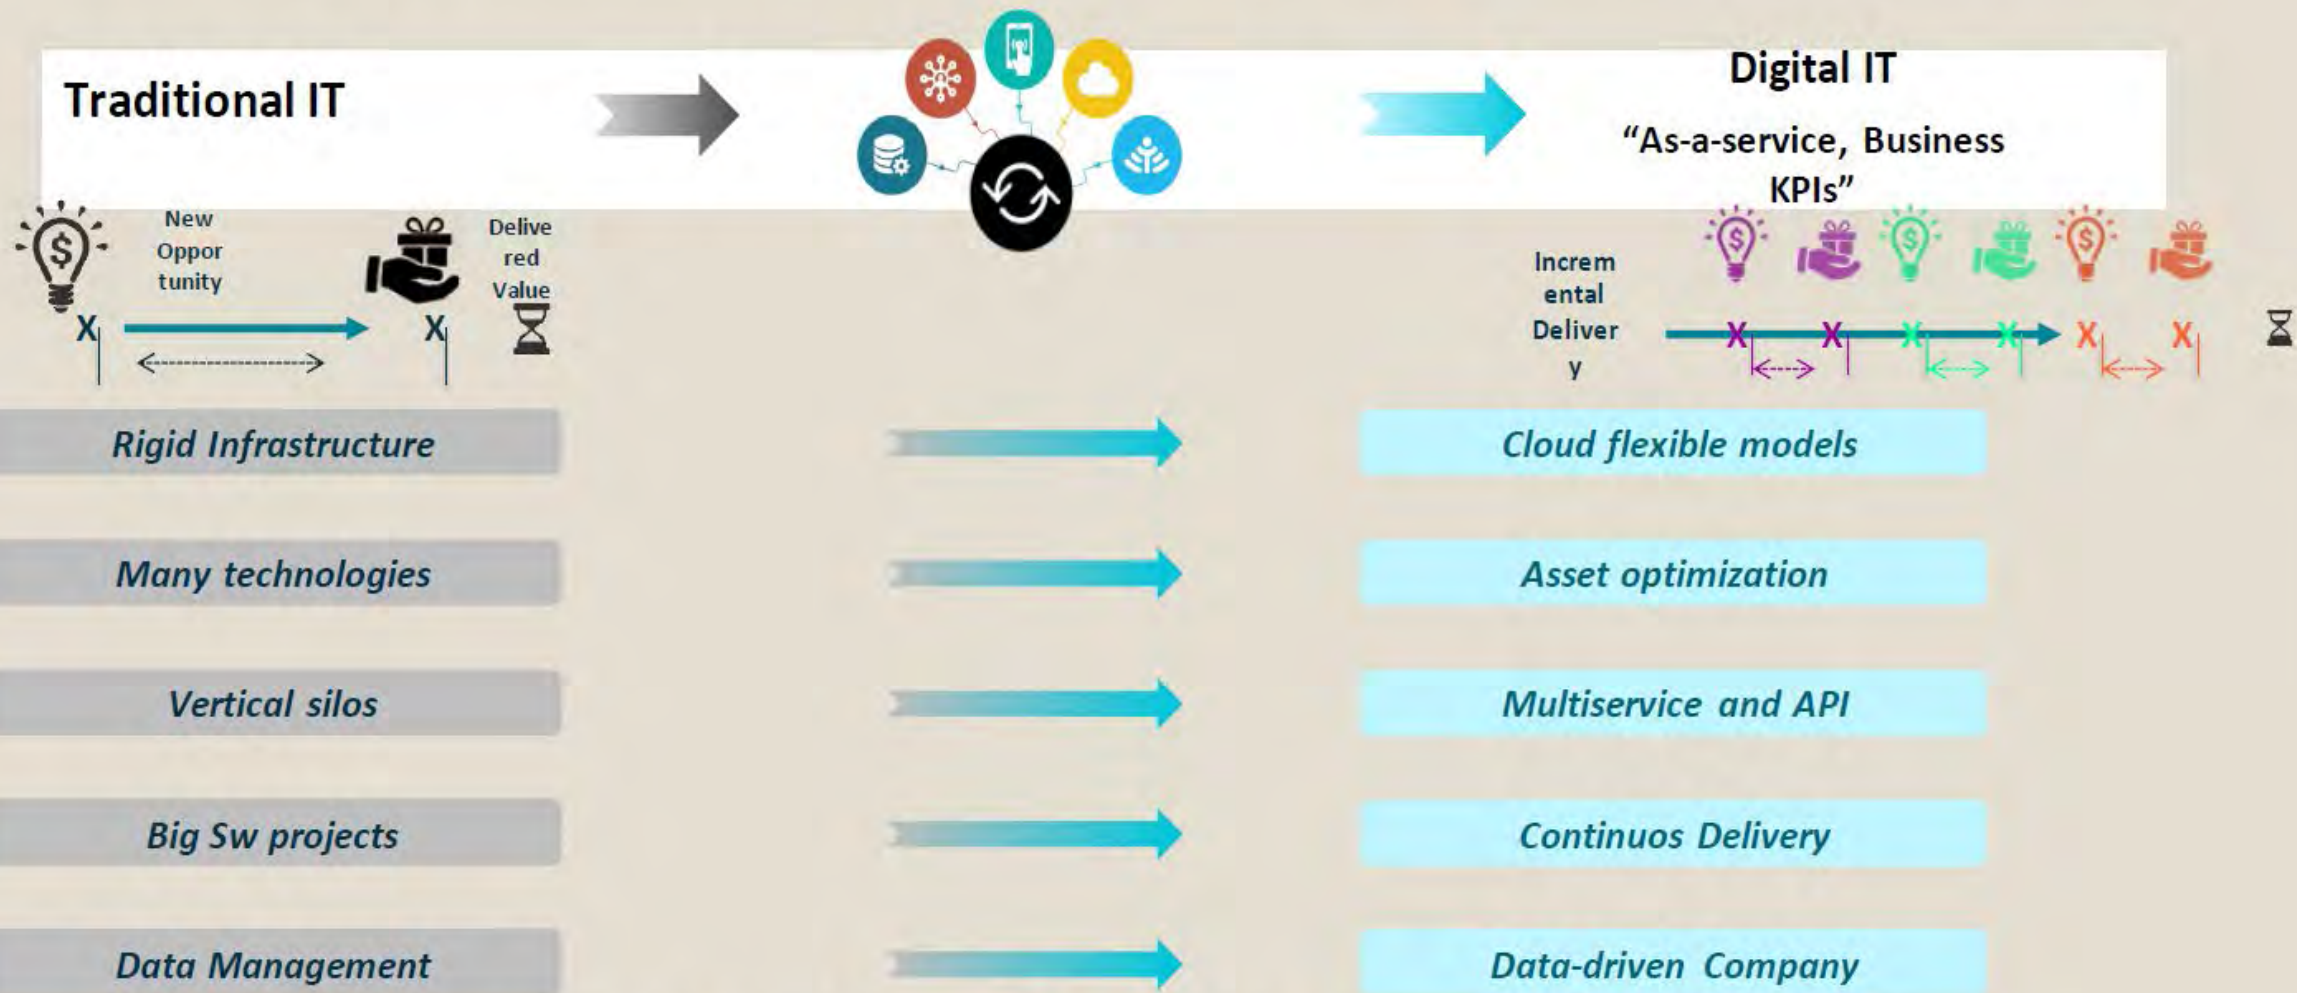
Traditional IT

Digital IT

"As-a-service, Business KPIs"

New Opportunity

Delivered Value

X

X

Incremental Delivery

X X X X X X

Rigid Infrastructure

Cloud flexible models

Many technologies

Asset optimization

Vertical silos

Multiservice and API

Big Sw projects

Continuos Delivery

Data Management

Data-driven Company